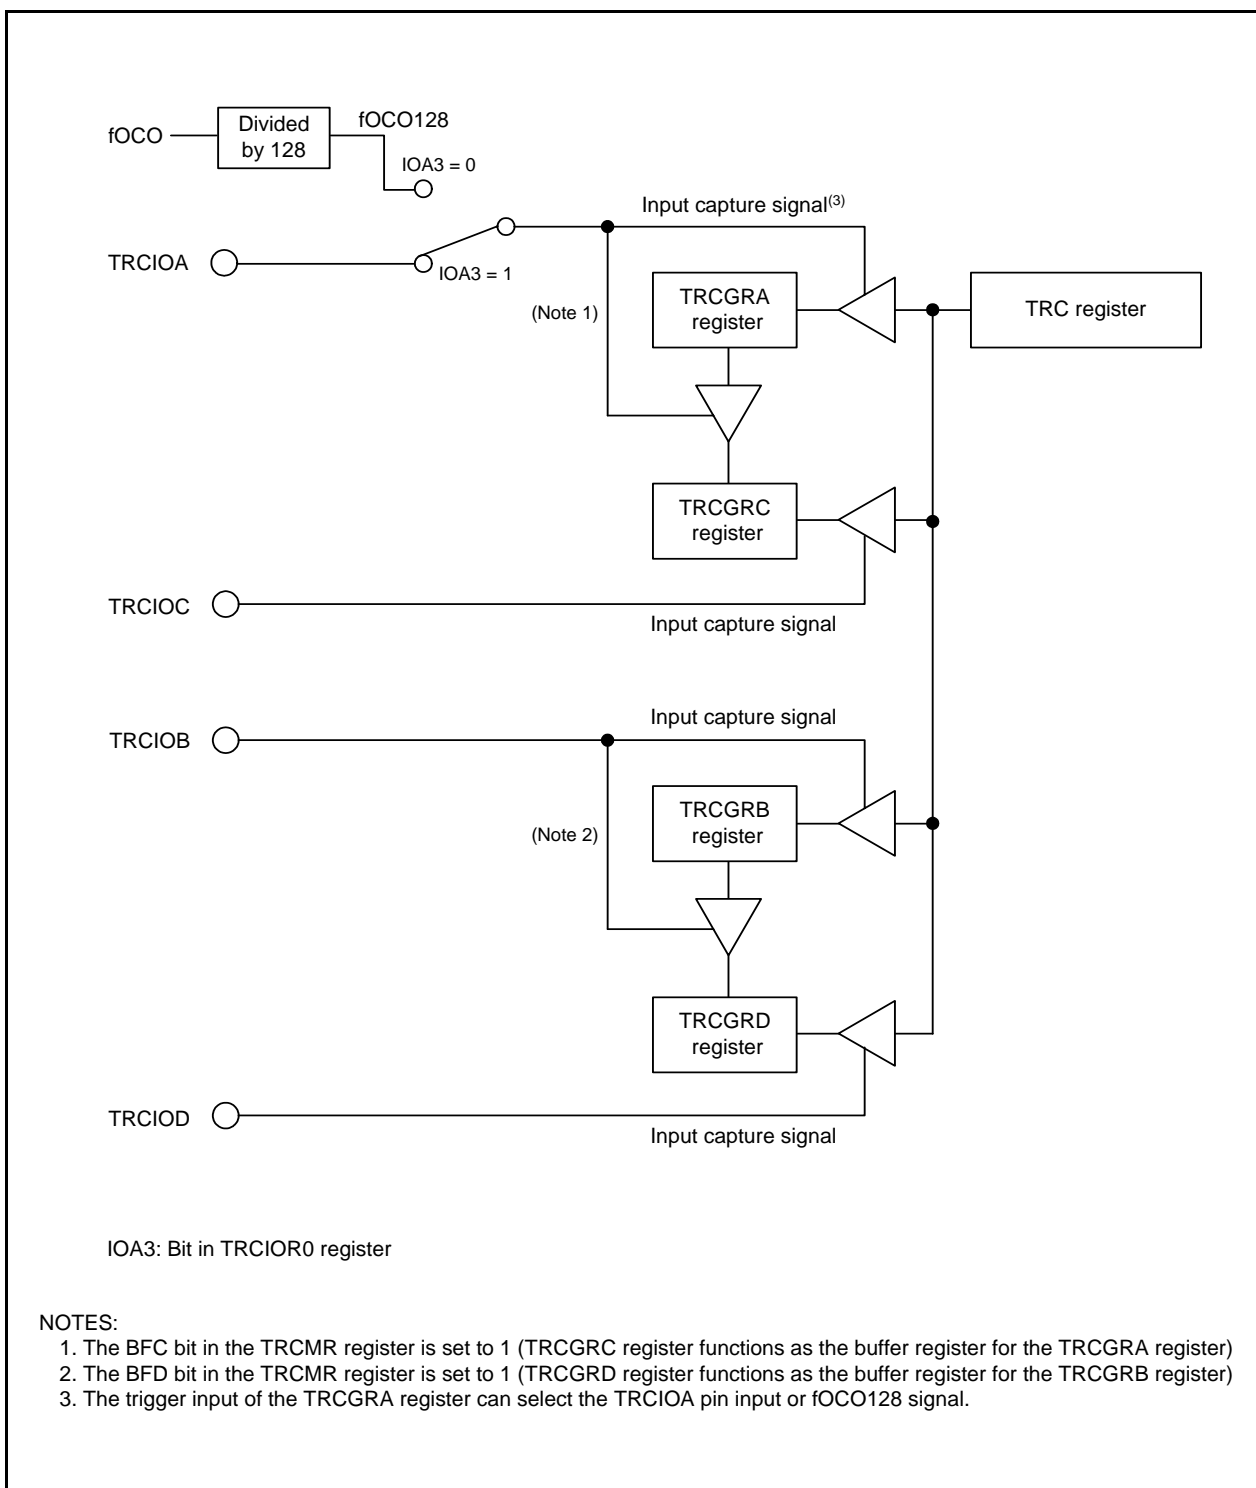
fOCO

Divided by 128

fOCO128

IOA3 = 0

Input capture signal$^{(3)}$

TRCIOA

IOA3 = 1

(Note 1)

TRCGRA register

TRC register

TRCGRC register

TRCIOC

Input capture signal

Input capture signal

TRCIOB

(Note 2)

TRCGRB register

TRCGRD register

TRCIOD

Input capture signal

IOA3: Bit in TRCIOR0 register

NOTES:
1. The BFC bit in the TRCMR register is set to 1 (TRCGRC register functions as the buffer register for the TRCGRA register)
2. The BFD bit in the TRCMR register is set to 1 (TRCGRD register functions as the buffer register for the TRCGRB register)
3. The trigger input of the TRCGRA register can select the TRCIOA pin input or fOCO128 signal.